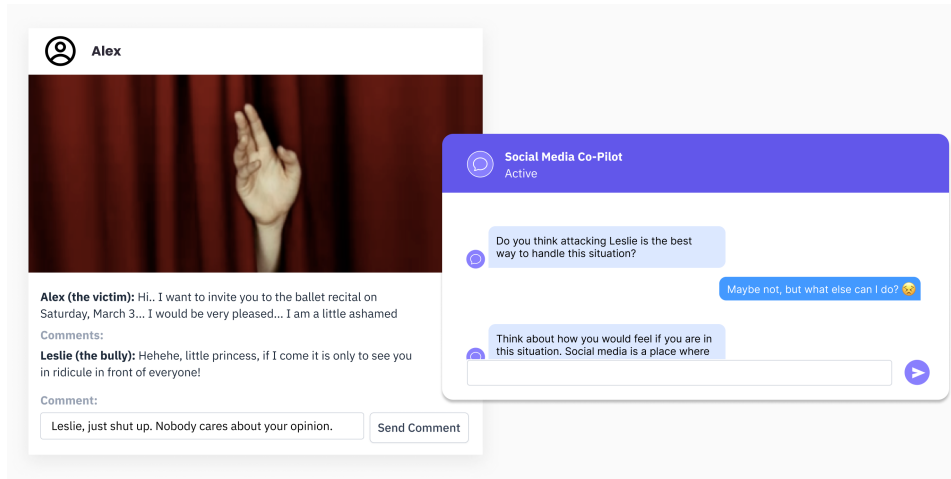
Alex

**Alex (the victim):** Hi.. I want to invite you to the ballet recital on Saturday, March 3... I would be very pleased... I am a little ashamed

Comments:

**Leslie (the bully):** Hehehe, little princess, if I come it is only to see you in ridicule in front of everyone!

Comment:

Leslie, just shut up. Nobody cares about your opinion.

Send Comment

Social Media Co-Pilot
Active

Do you think attacking Leslie is the best way to handle this situation?

Maybe not, but what else can I do? 😟

Think about how you would feel if you are in this situation. Social media is a place where